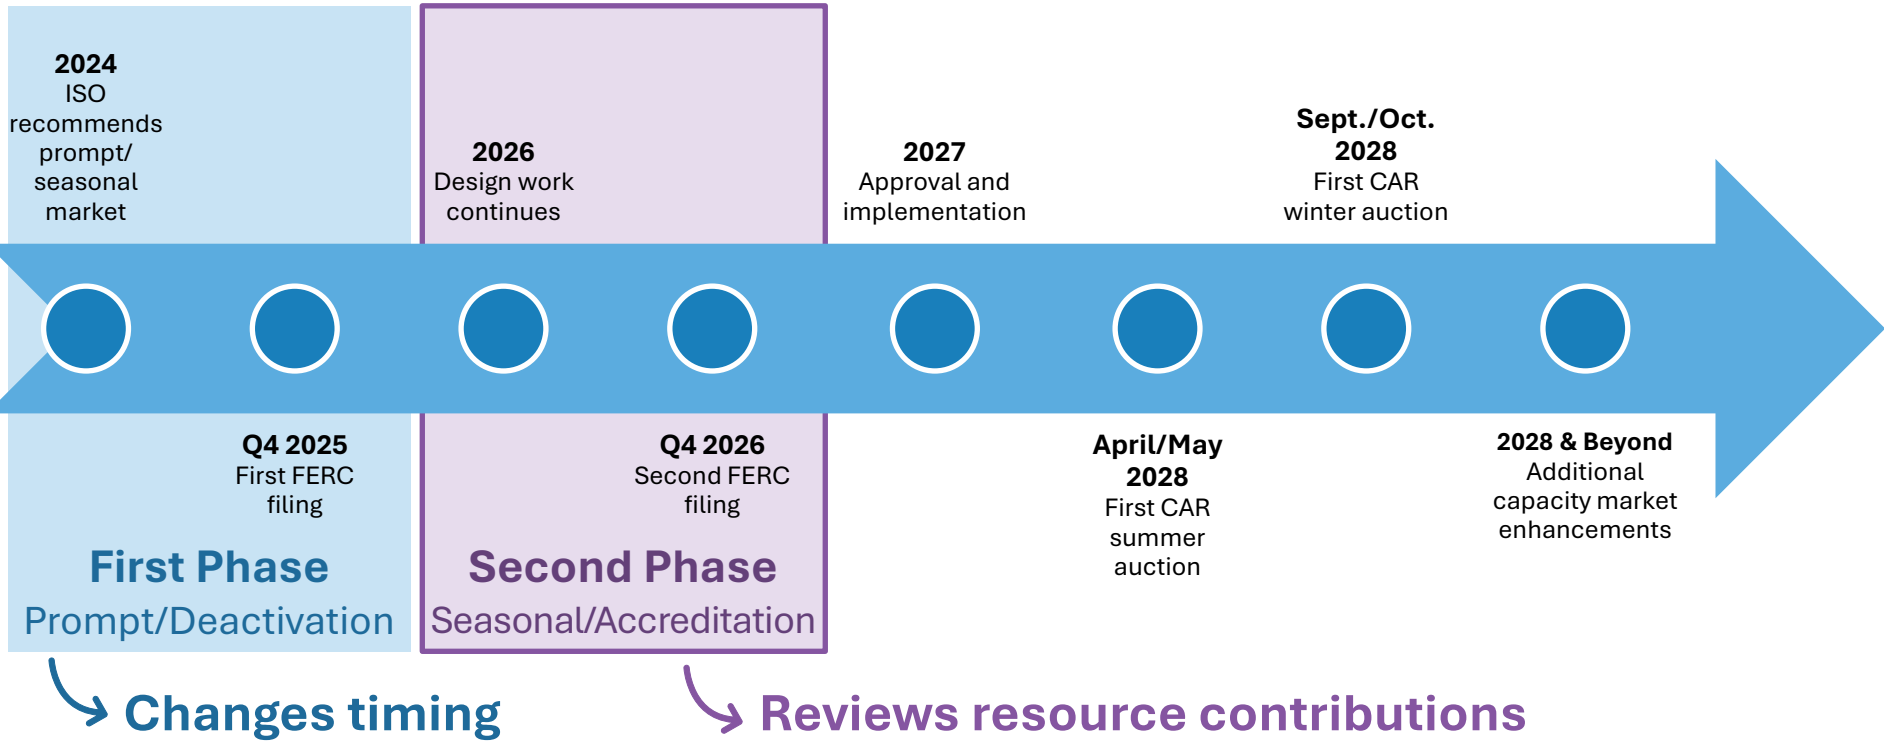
2024
ISO recommends prompt/ seasonal market

2026
Design work continues

2027
Approval and implementation

Sept./Oct. 2028
First CAR winter auction

Q4 2025
First FERC filing

Q4 2026
Second FERC filing

April/May 2028
First CAR summer auction

2028 & Beyond
Additional capacity market enhancements

First Phase
Prompt/Deactivation

Second Phase
Seasonal/Accreditation

Changes timing

Reviews resource contributions